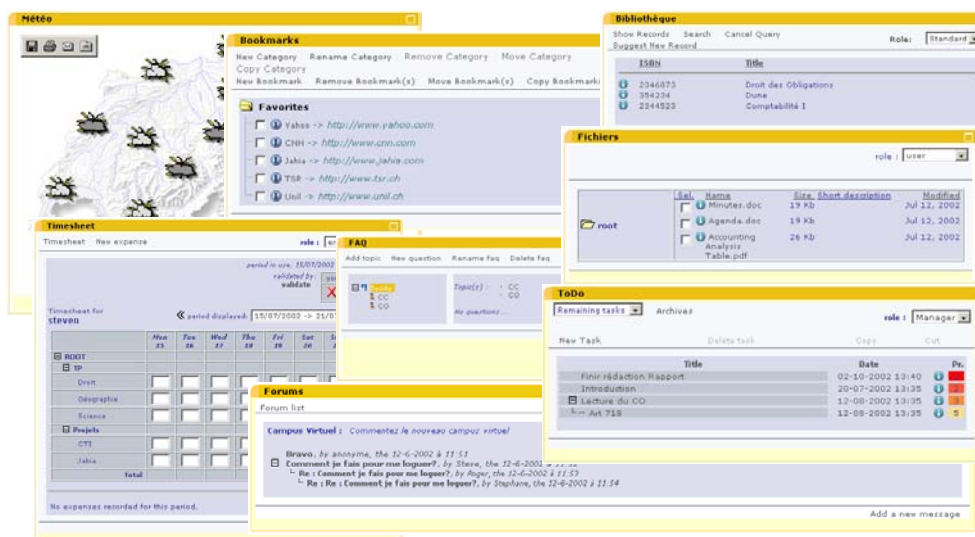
Météo

Bookmarks

New Category Rename Category Remove Category Move Category Copy Category

New bookmark Remove Bookmark(s) Move Bookmark(s) Copy Bookmark

Favorites

Yahoo -> http://www.yahoo.com

CNN -> http://www.cnn.com

Jahia -> http://www.jahia.com

TSR -> http://www.tsr.ch

Unil -> http://www.unil.ch

Bibliothèque

Show Records Search Cancel Query

Suggest New Record

Role: Standard

| ISBN | Title |
|---|---|
| 2346873 | Droit des Obligations |
| 354234 | Dune |
| 2344523 | Comptabilité I |

Fichiers

role : user

| | Sel. | Name | Size | Short description | Modified |
|---|---|---|---|---|---|
| root | | Minutes.doc | 19 Kb | | Jul 12, 2002 |
| | | Agenda.doc | 19 Kb | | Jul 12, 2002 |
| | | Accounting Analysis Table.pdf | 26 Kb | | Jul 12, 2002 |

Timesheet

Timesheet New expense

role : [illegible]

period in use: 15/07/2002

validated by: validate

Timesheet for steven

period displayed: 15/07/2002 -> 21/0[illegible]

| | Mon 15 | Tue 16 | Wed 17 | Thu 18 | Fri 19 | Sat 20 | S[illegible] |
|---|---|---|---|---|---|---|---|
| ROOT | | | | | | | |
| TP | | | | | | | |
| Droit | | | | | | | |
| Géographie | | | | | | | |
| Science | | | | | | | |
| Projets | | | | | | | |
| CTI | | | | | | | |
| Jahia | | | | | | | |
| Total | | | | | | | |

No expenses recorded for this period.

FAQ

Add topic New question Rename faq Delete faq

Topic(s) : CC CO

CC

CO

No questions...

ToDo

Remaining tasks Archives

role : Manager

New Task Delete task Copy Cut

| Title | Date | | Pr. |
|---|---|---|---|
| Finir rédaction Rapport | 02-10-2002 13:40 | | 1 |
| Introduction | 20-07-2002 13:35 | | 2 |
| Lecture du CO | 12-08-2002 13:35 | | 3 |
| Art 718 | 12-08-2002 13:35 | | 5 |

Forums

Forum list

Campus Virtuel : Commentez le nouveau campus virtuel

Bravo, by anonyme, the 12-6-2002 à 11:51

Comment je fais pour me loguer?, by Steve, the 12-6-2002 à 11:5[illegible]

Re : Comment je fais pour me loguer?, by Roger, the 12-6-2002 à 11:53

Re : Re : Comment je fais pour me loguer?, by Stephane, the 12-6-2002 à 11:54

Add a new message